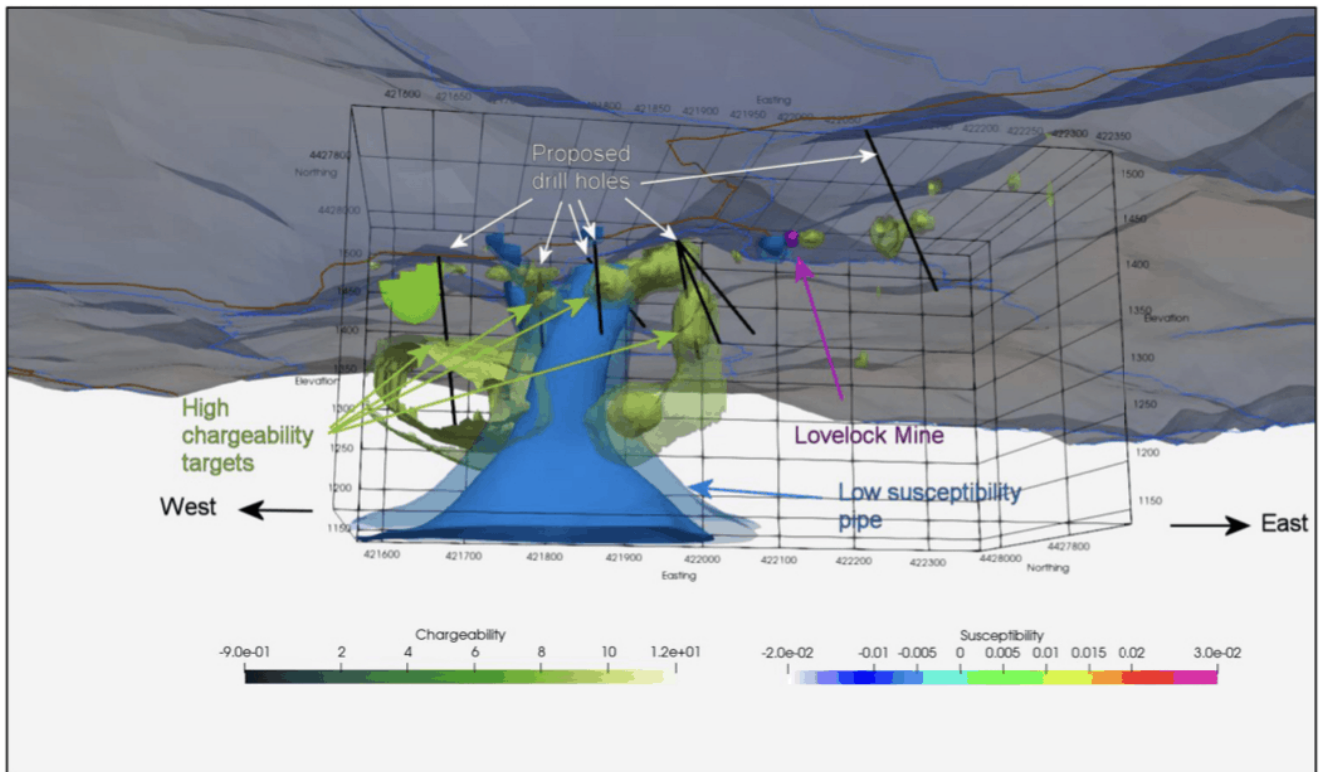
421600 421650 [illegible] 421800 421850 421900 421950 Easting 422000 422050 422200 422250 422300 422350

4427800
Northing
4428000

Proposed drill holes

1500
1450
1400
1350
Elevation
1300
1250
1200
1150

1500
1450
1400
1350
Elevation
1300
1250
1200
1150

High chargeability targets

Lovelock Mine

Low susceptibility pipe

West

East

421600 421700 421800 421900 422000 422100 422200 422300
Easting
4428000 4427800 Northing

Chargeability
-9.0e-01 2 4 6 8 10 1.2e+01

Susceptibility
-2.0e-02 -0.01 -0.005 0 0.005 0.01 0.015 0.02 3.0e-02